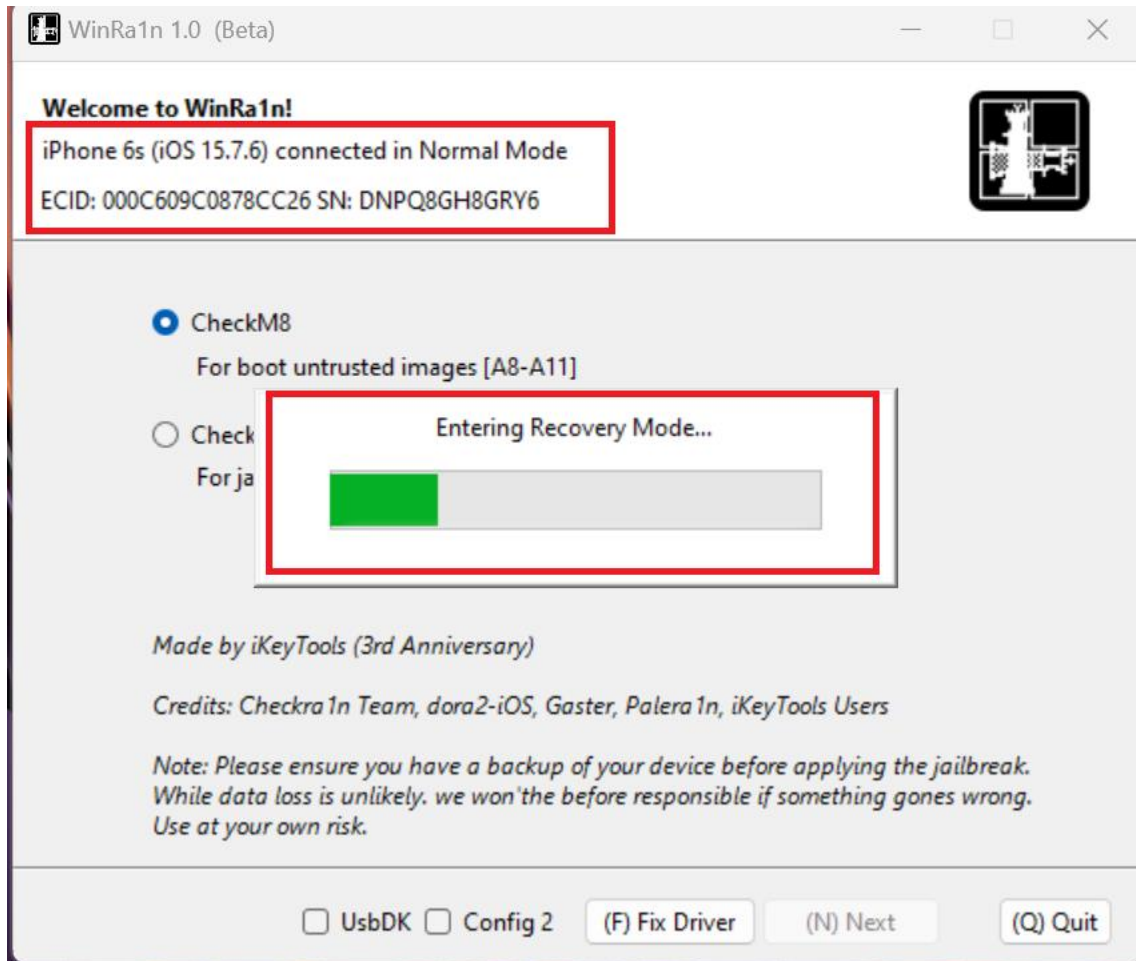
WinRa1n 1.0 (Beta)

Welcome to WinRa1n!

iPhone 6s (iOS 15.7.6) connected in Normal Mode

ECID: 000C609C0878CC26 SN: DNPQ8GH8GRY6

CheckM8

For boot untrusted images [A8-A11]

Check

For ja

Entering Recovery Mode...

Made by iKeyTools (3rd Anniversary)

Credits: Checkra1n Team, dora2-iOS, Gaster, Palera1n, iKeyTools Users

Note: Please ensure you have a backup of your device before applying the jailbreak. While data loss is unlikely. we won'the before responsible if something gones wrong. Use at your own risk.

UsbDK Config 2 (F) Fix Driver (N) Next (Q) Quit